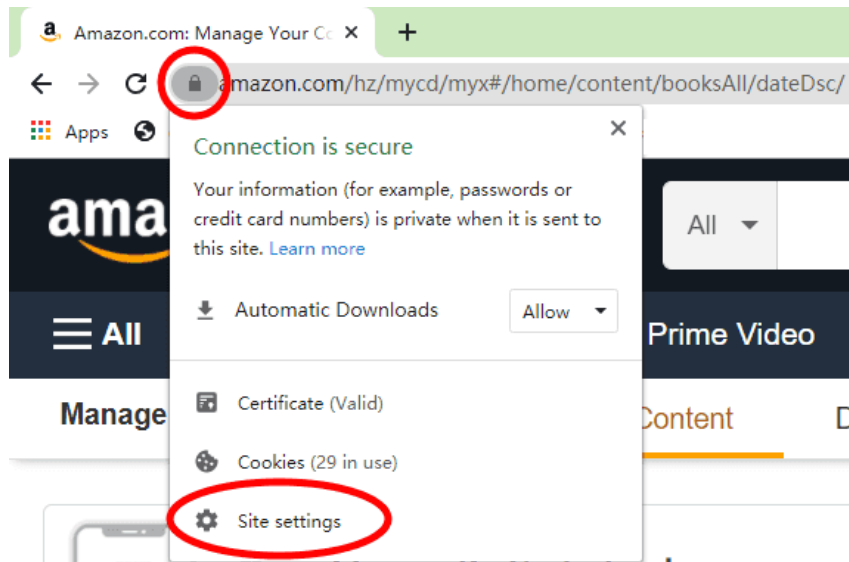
Amazon.com: Manage Your Co ×
+
amazon.com/hz/mycd/myx#/home/content/booksAll/dateDsc/
Apps
×
Connection is secure
Your information (for example, passwords or credit card numbers) is private when it is sent to this site. Learn more
ama
All
Automatic Downloads
Allow
All
Prime Video
Certificate (Valid)
Manage
Content
D
Cookies (29 in use)
Site settings